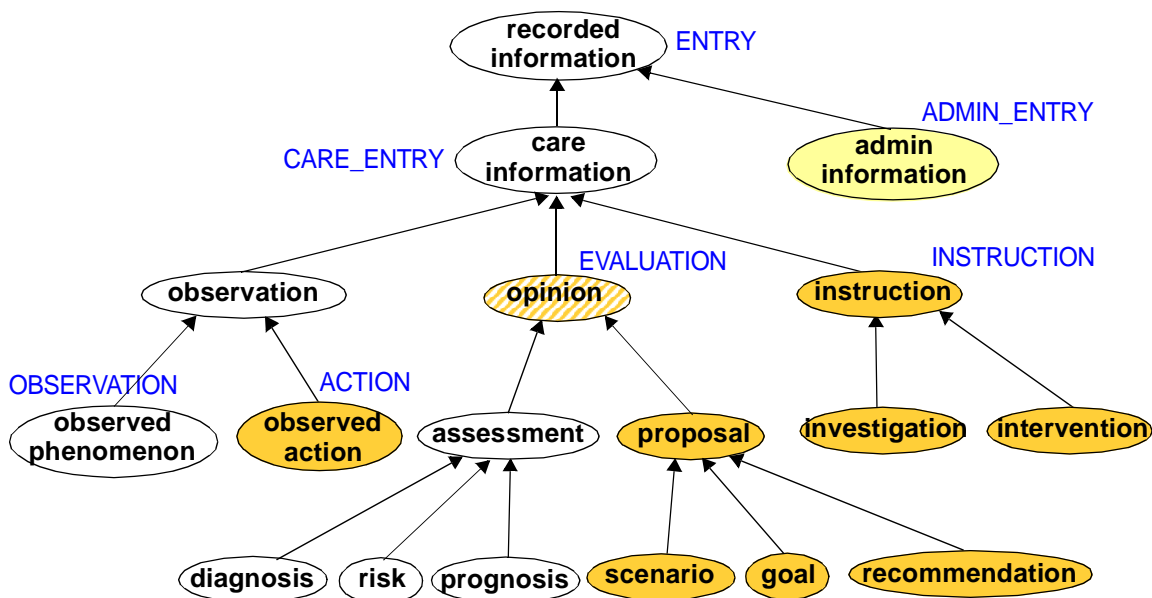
recorded information
ENTRY

ADMIN_ENTRY

CARE_ENTRY
care information

admin information

EVALUATION
INSTRUCTION

observation
opinion
instruction

OBSERVATION
ACTION

observed phenomenon
observed action
assessment
proposal
investigation
intervention

diagnosis
risk
prognosis
scenario
goal
recommendation